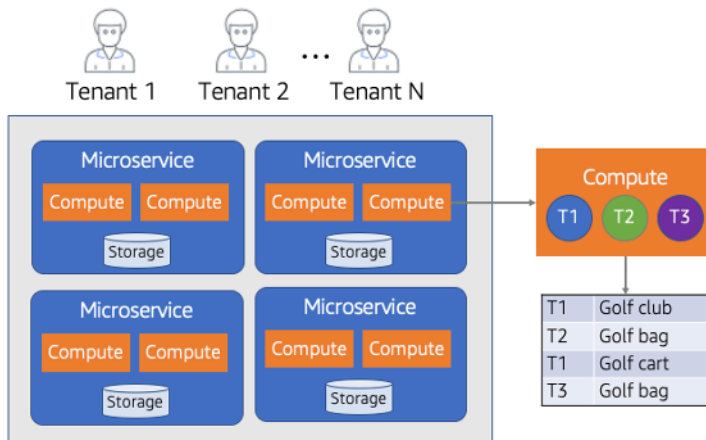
Tenant 1 Tenant 2 … Tenant N

Microservice
Compute Compute
Storage

Microservice
Compute Compute
Storage

Microservice
Compute Compute
Storage

Microservice
Compute Compute
Storage

Compute
T1 T2 T3

| T1 | Golf club |
|---|---|
| T2 | Golf bag |
| T1 | Golf cart |
| T3 | Golf bag |